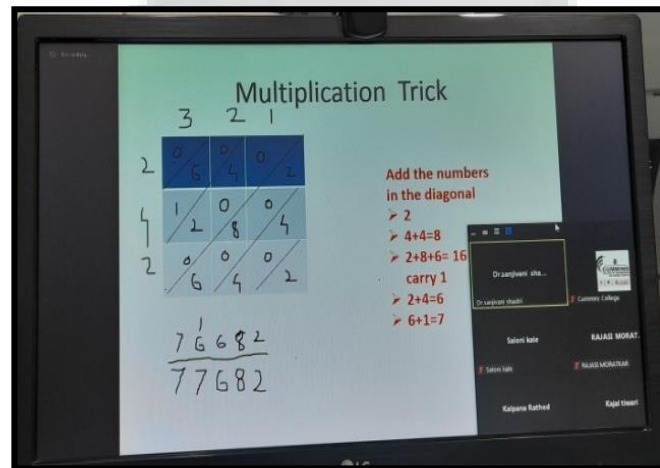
Multiplication Trick

3 2 1

| | | |
|---|---|---|
| 0/6 | 0/4 | 0/2 |
| 1/2 | 0/8 | 0/4 |
| 0/6 | 0/4 | 0/2 |

2
4
2

Add the numbers in the diagonal
➢ 2
➢ 4+4=8
➢ 2+8+6= 16 carry 1
➢ 2+4=6
➢ 6+1=7

1
76682
77682

Dr.sanjivani sha...
Dr sanjivani shastri
Cummins College
Saloni kale
Saloni kale
RAJASI MORAT.
RAJASI MORATKAR
Kalpana Rathod
Kajal tiwari

LG